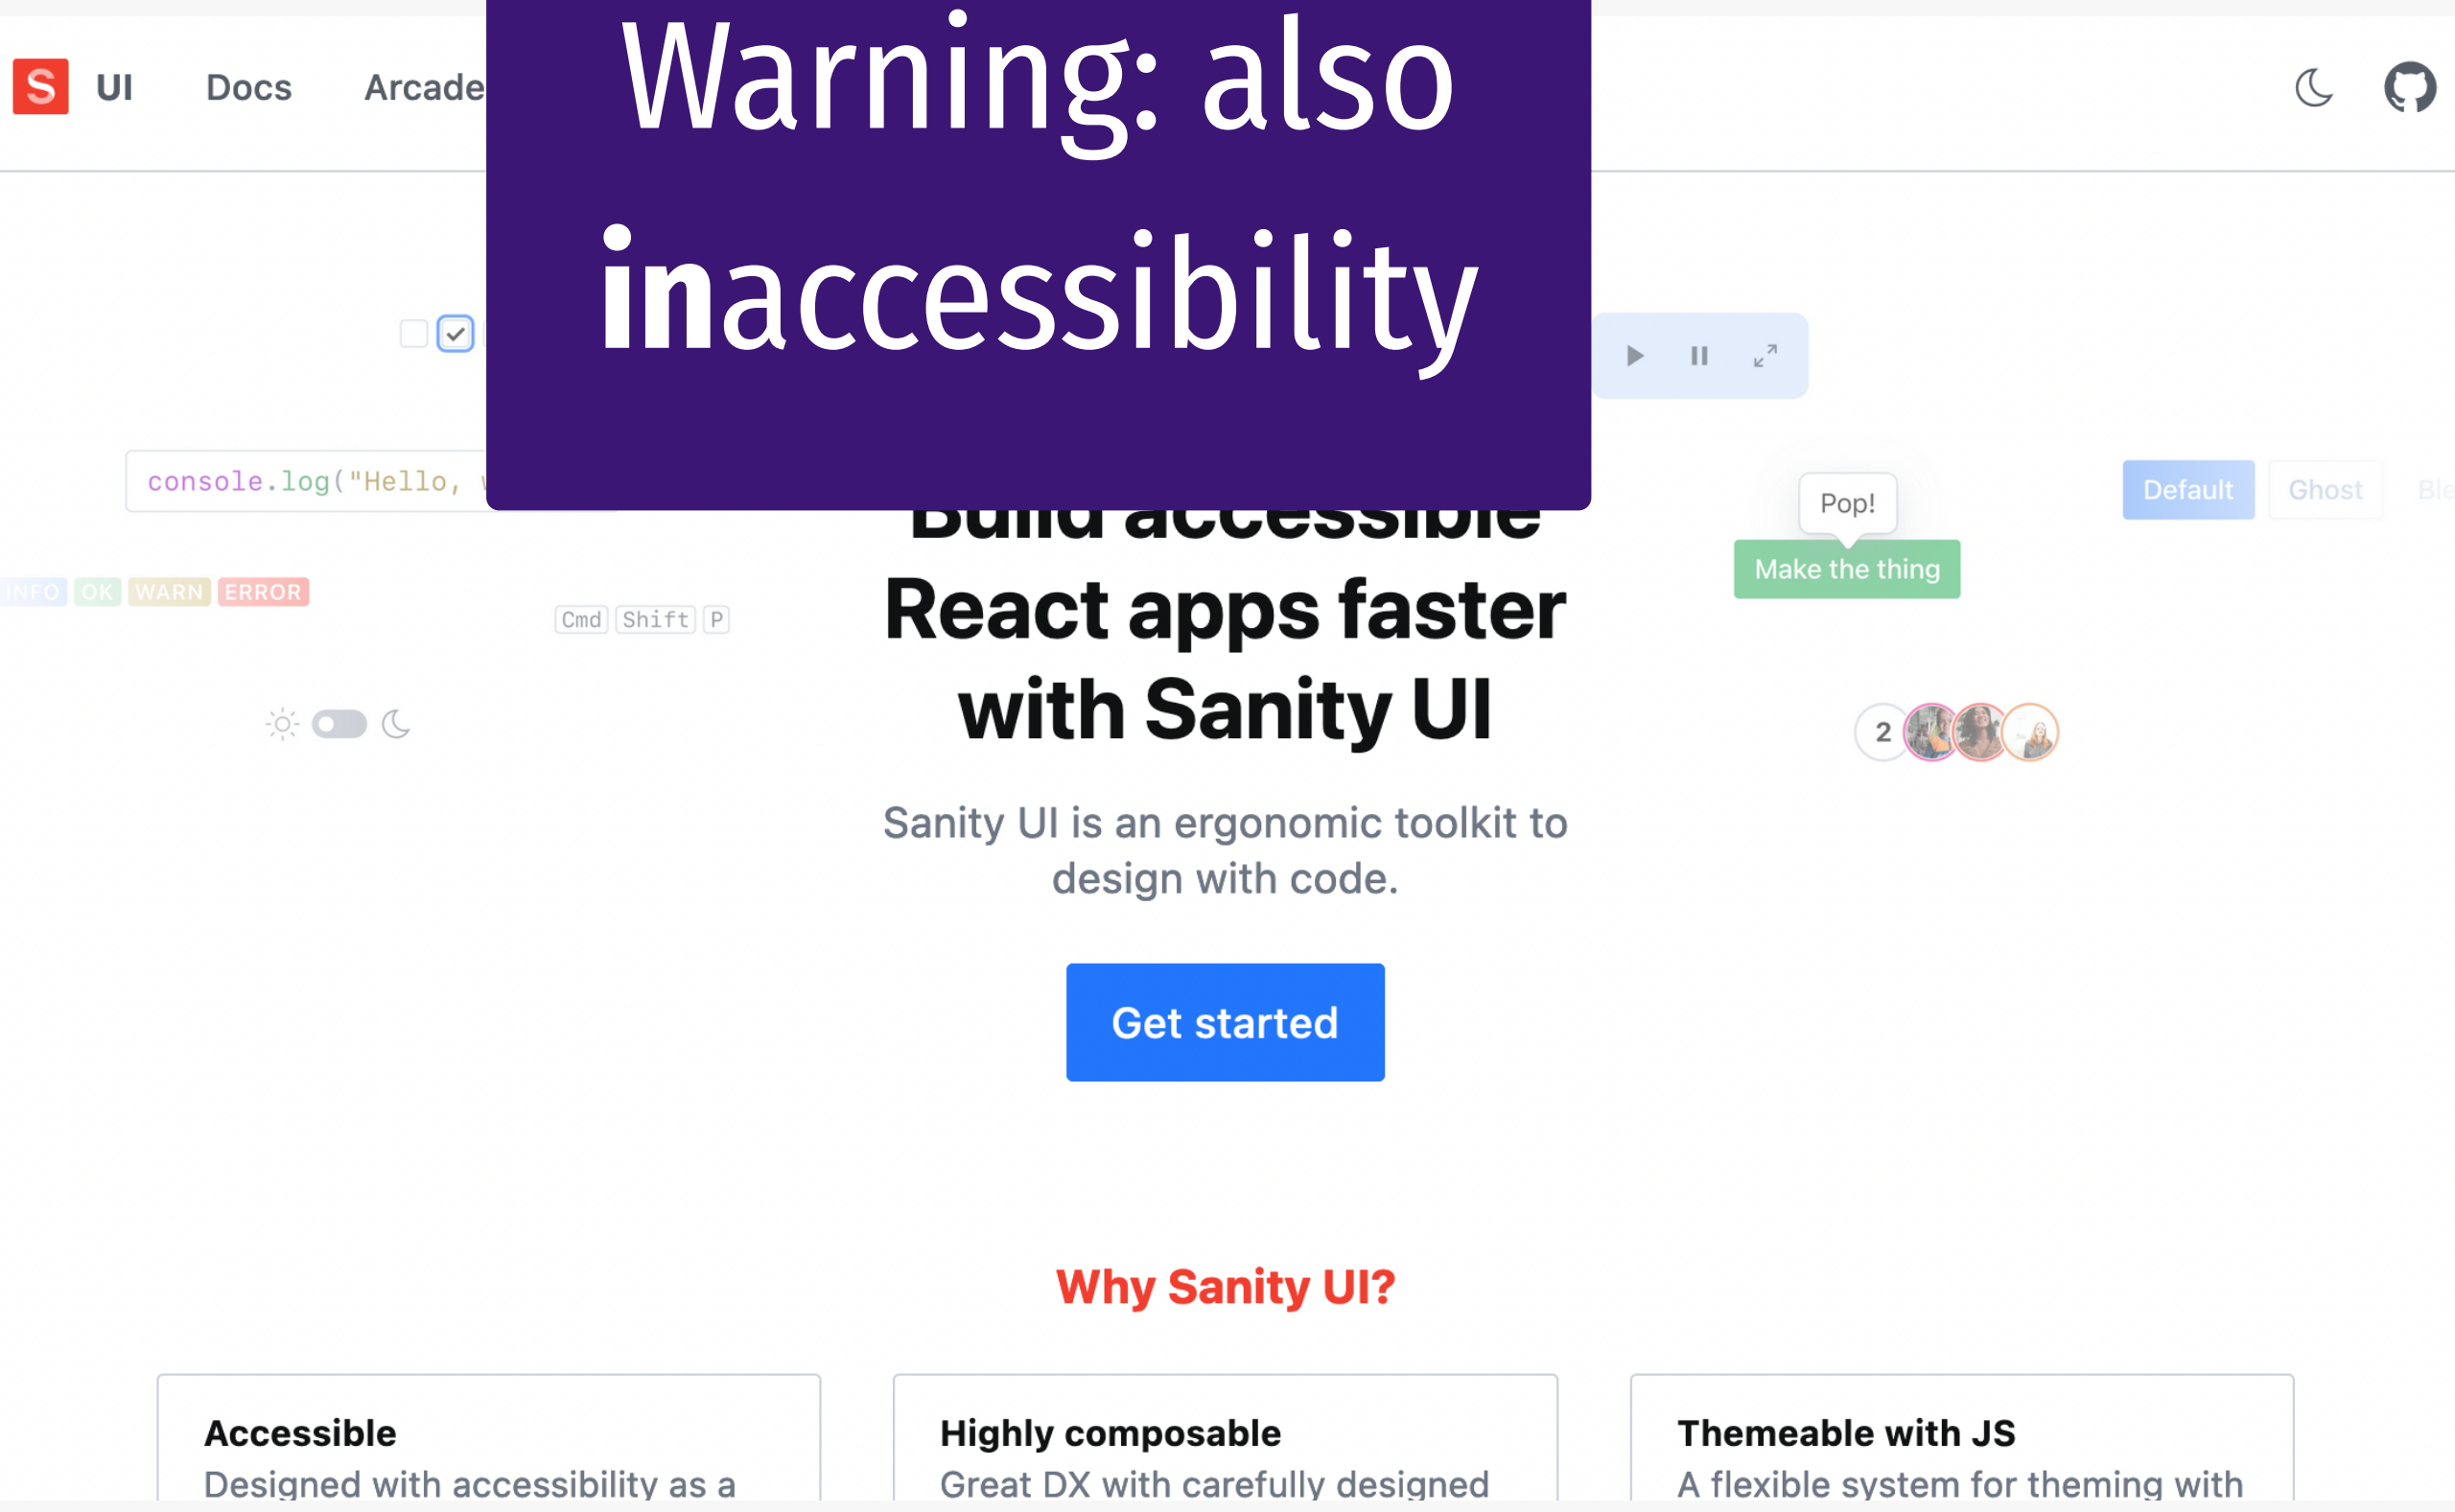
S UI Docs Arcade

Warning: also inaccessibility

console.log("Hello, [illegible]

INFO OK WARN ERROR

Cmd Shift P

Pop!

Make the thing

Default Ghost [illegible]

2

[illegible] React apps faster with Sanity UI

Sanity UI is an ergonomic toolkit to design with code.

Get started

Why Sanity UI?

Accessible
Designed with accessibility as a

Highly composable
Great DX with carefully designed

Themeable with JS
A flexible system for theming with